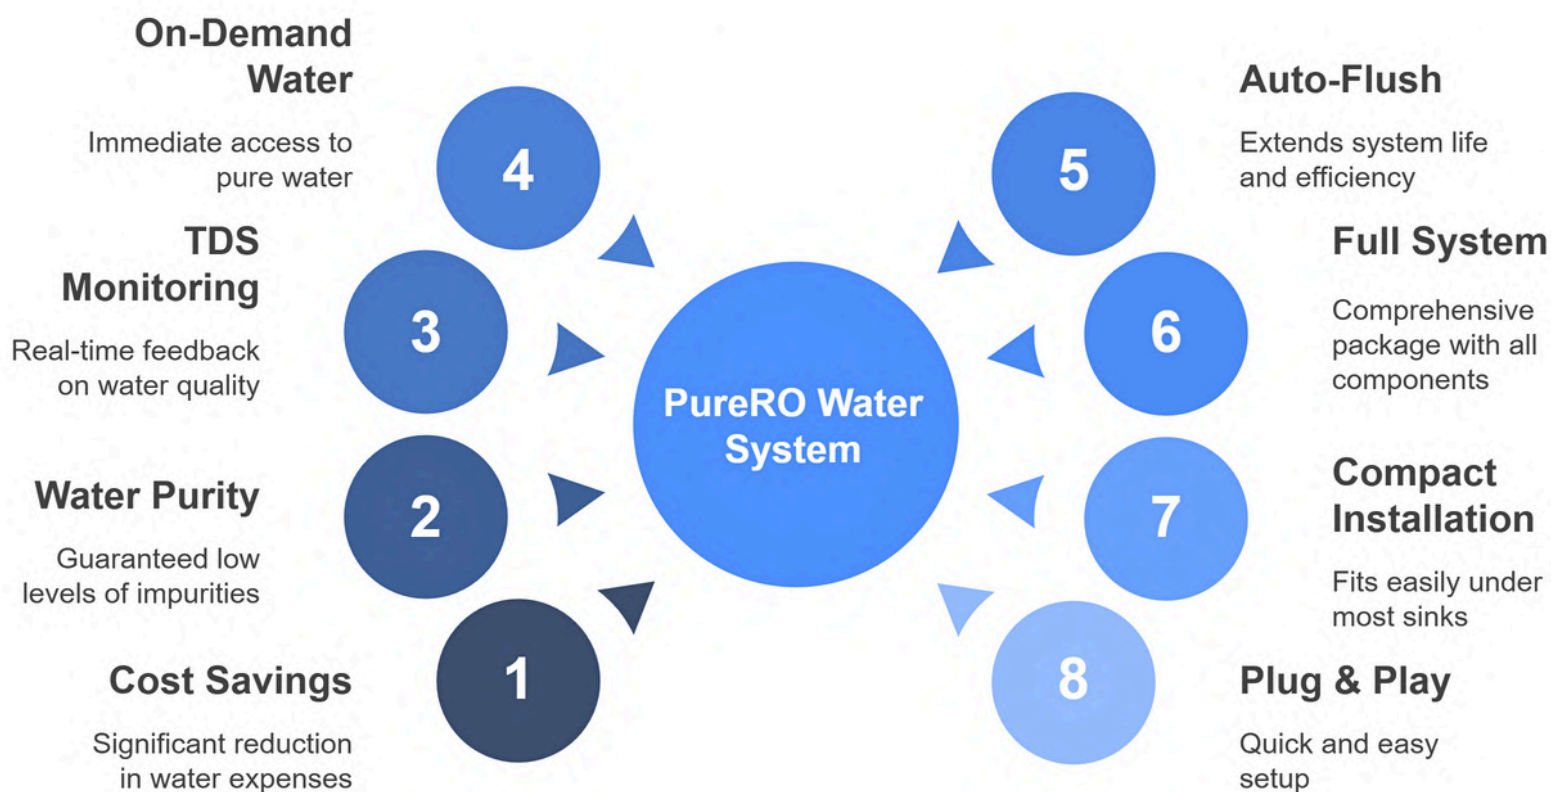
On-Demand Water

Immediate access to pure water

4

TDS Monitoring

Real-time feedback on water quality

3

Water Purity

Guaranteed low levels of impurities

2

Cost Savings

Significant reduction in water expenses

1

PureRO Water System

Auto-Flush

Extends system life and efficiency

5

Full System

Comprehensive package with all components

6

Compact Installation

Fits easily under most sinks

7

Plug & Play

Quick and easy setup

8